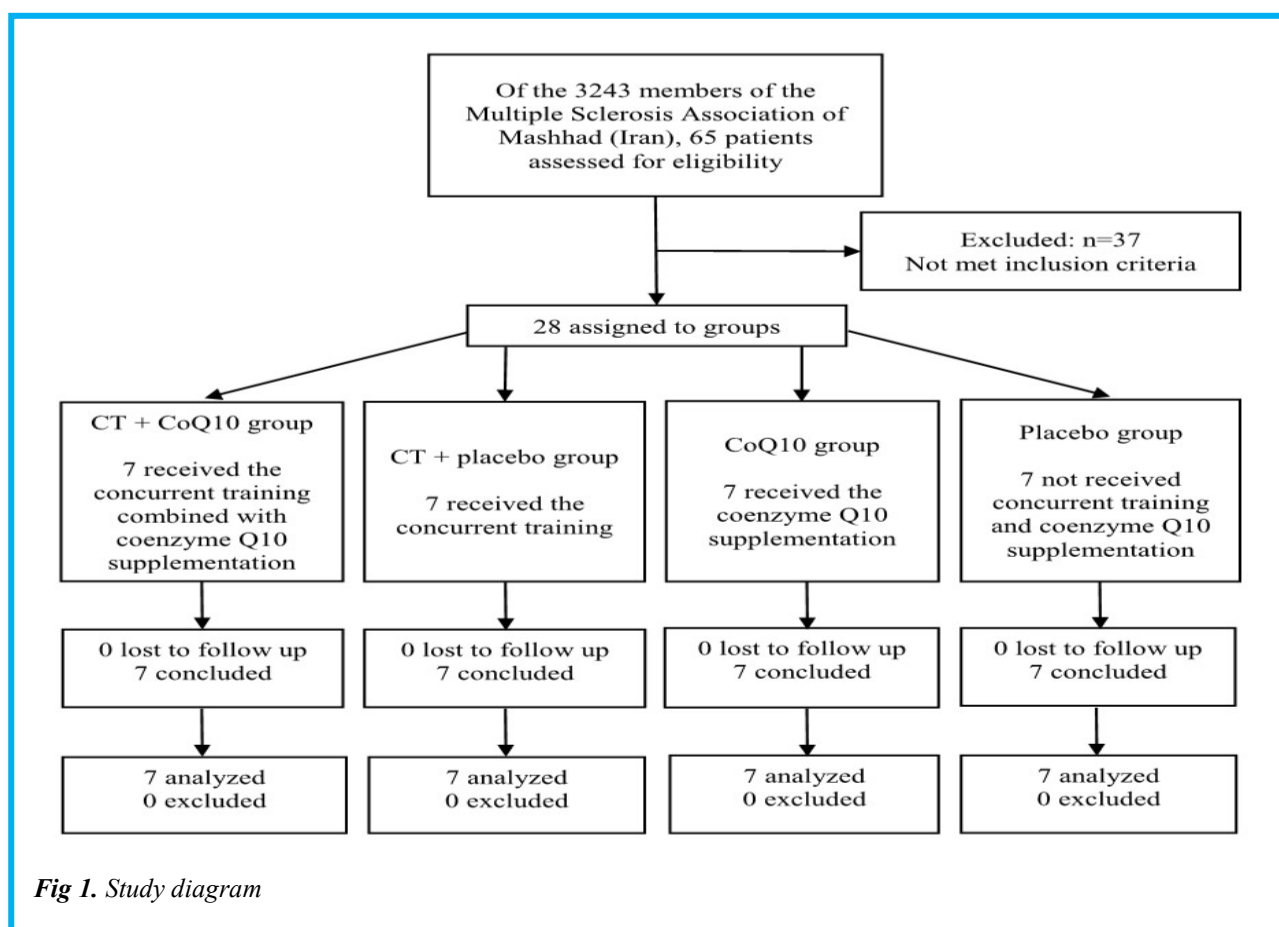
Of the 3243 members of the Multiple Sclerosis Association of Mashhad (Iran), 65 patients assessed for eligibility

Excluded: n=37
Not met inclusion criteria

28 assigned to groups

CT + CoQ10 group

7 received the concurrent training combined with coenzyme Q10 supplementation

CT + placebo group

7 received the concurrent training

CoQ10 group

7 received the coenzyme Q10 supplementation

Placebo group

7 not received concurrent training and coenzyme Q10 supplementation

0 lost to follow up
7 concluded

0 lost to follow up
7 concluded

0 lost to follow up
7 concluded

0 lost to follow up
7 concluded

7 analyzed
0 excluded

7 analyzed
0 excluded

7 analyzed
0 excluded

7 analyzed
0 excluded

*Fig 1. Study diagram*